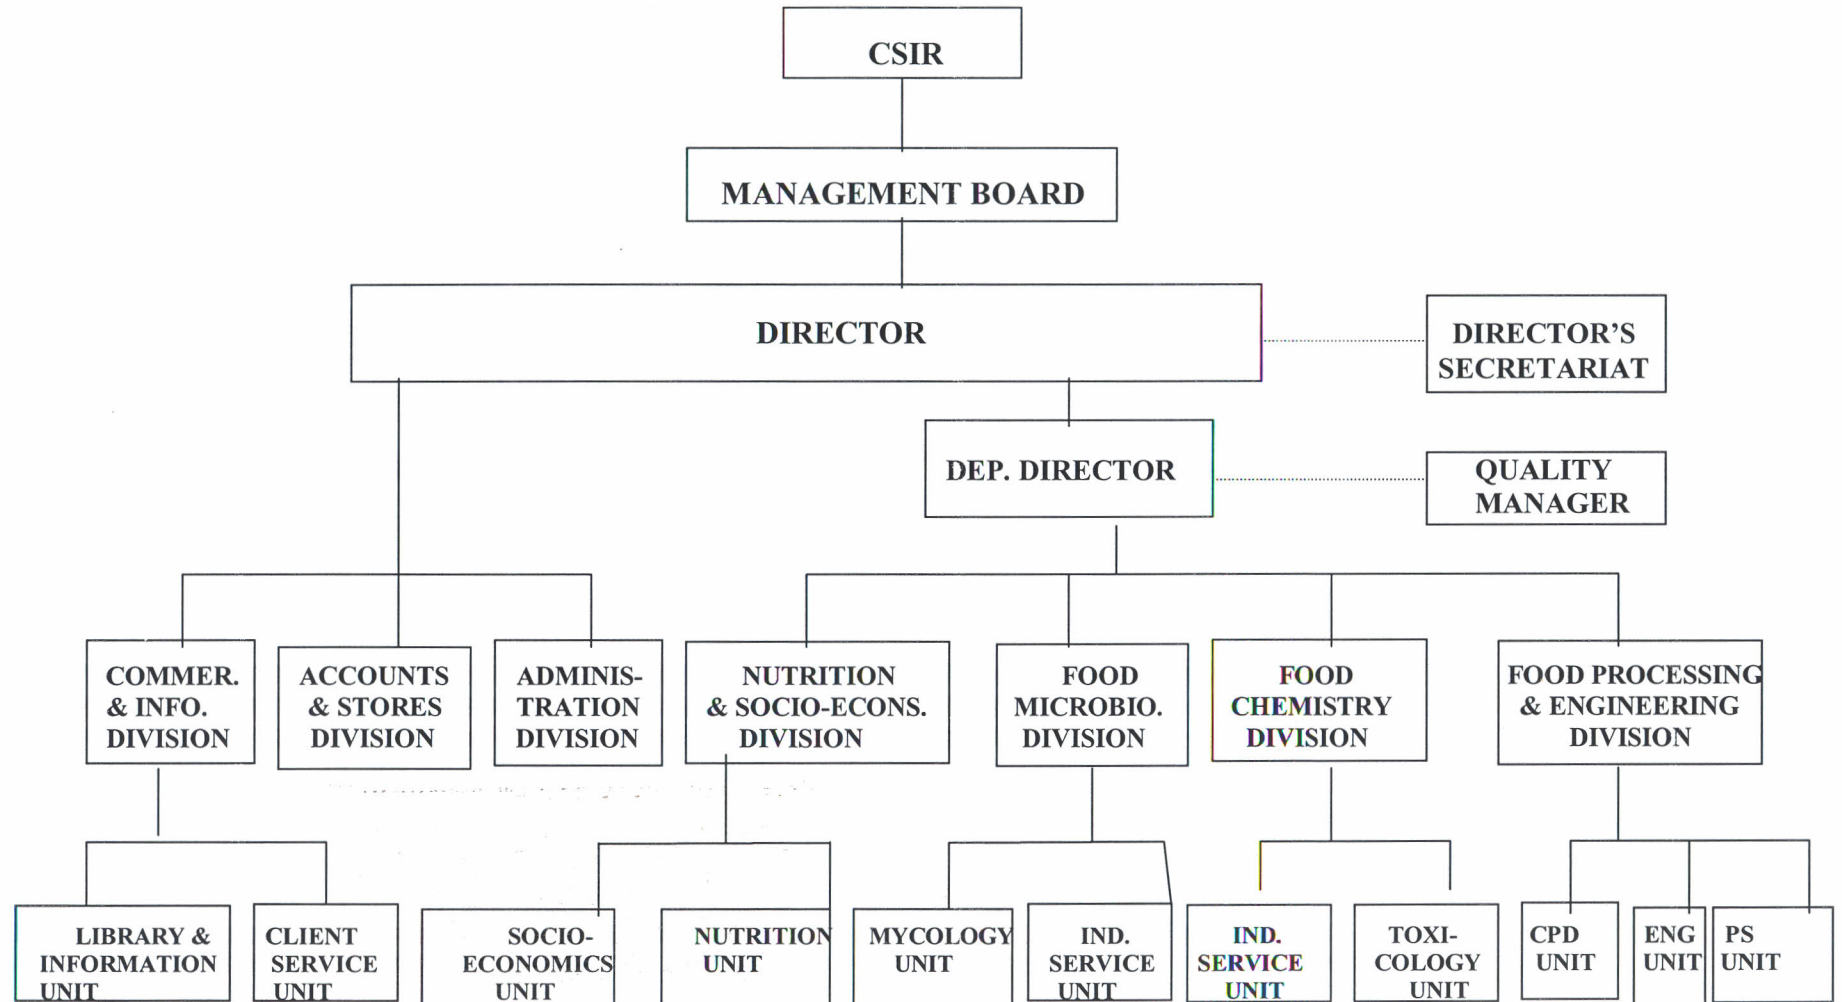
CSIR

MANAGEMENT BOARD

DIRECTOR

DIRECTOR'S SECRETARIAT

DEP. DIRECTOR

QUALITY MANAGER

COMMER. & INFO. DIVISION

ACCOUNTS & STORES DIVISION

ADMINISTRATION DIVISION

NUTRITION & SOCIO-ECONS. DIVISION

FOOD MICROBIO. DIVISION

FOOD CHEMISTRY DIVISION

FOOD PROCESSING & ENGINEERING DIVISION

LIBRARY & INFORMATION UNIT

CLIENT SERVICE UNIT

SOCIO-ECONOMICS UNIT

NUTRITION UNIT

MYCOLOGY UNIT

IND. SERVICE UNIT

IND. SERVICE UNIT

TOXICOLOGY UNIT

CPD UNIT

ENG UNIT

PS UNIT